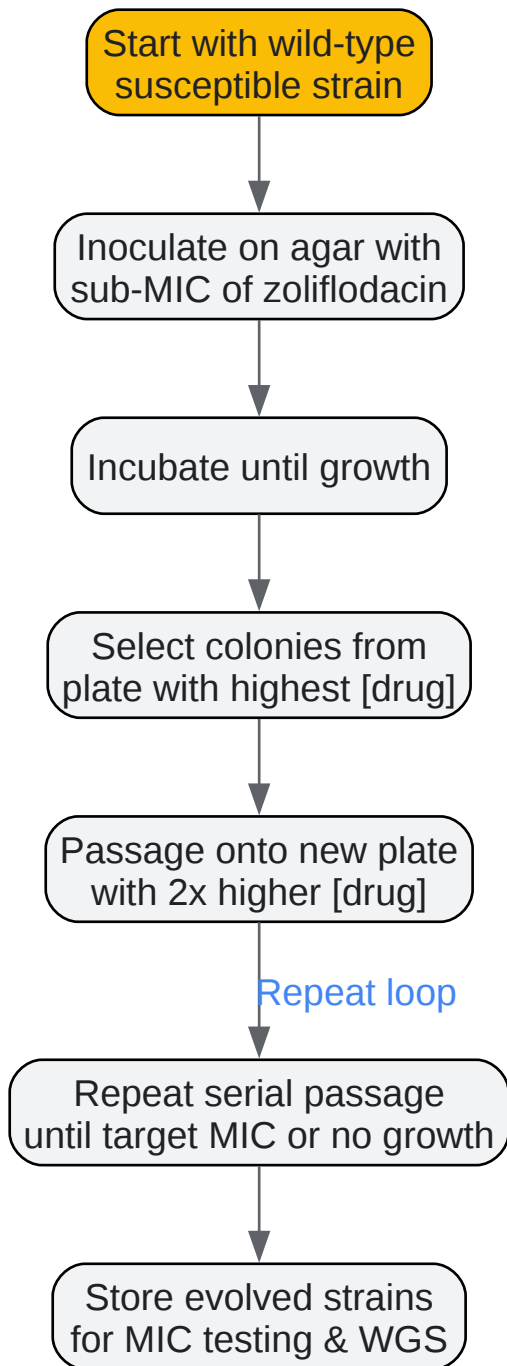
Start with wild-type susceptible strain

Inoculate on agar with sub-MIC of zoliflodacin

Incubate until growth

Select colonies from plate with highest [drug]

Passage onto new plate with 2x higher [drug]

Repeat loop

Repeat serial passage until target MIC or no growth

Store evolved strains for MIC testing & WGS